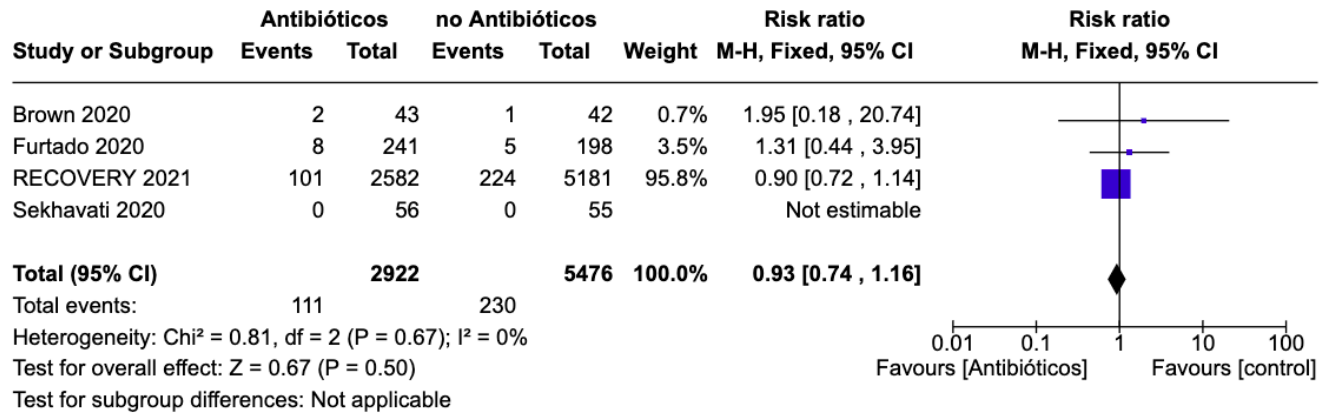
| Study or Subgroup | Antibióticos Events | Antibióticos Total | no Antibióticos Events | no Antibióticos Total | Weight | Risk ratio M-H, Fixed, 95% CI |
|---|---|---|---|---|---|---|
| Brown 2020 | 2 | 43 | 1 | 42 | 0.7% | 1.95 [0.18 , 20.74] |
| Furtado 2020 | 8 | 241 | 5 | 198 | 3.5% | 1.31 [0.44 , 3.95] |
| RECOVERY 2021 | 101 | 2582 | 224 | 5181 | 95.8% | 0.90 [0.72 , 1.14] |
| Sekhavati 2020 | 0 | 56 | 0 | 55 | | Not estimable |
| **Total (95% CI)** | | **2922** | | **5476** | **100.0%** | **0.93 [0.74 , 1.16]** |
| Total events: | 111 | | 230 | | | |

Risk ratio
M-H, Fixed, 95% CI

Heterogeneity: Chi² = 0.81, df = 2 (P = 0.67); I² = 0%
Test for overall effect: Z = 0.67 (P = 0.50)
Test for subgroup differences: Not applicable

0.01 0.1 1 10 100
Favours [Antibióticos] Favours [control]